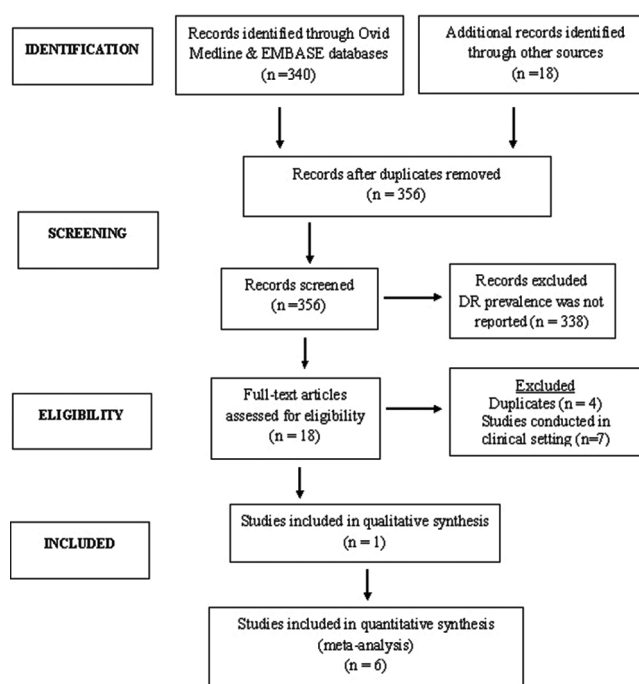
IDENTIFICATION

Records identified through Ovid Medline & EMBASE databases (n =340)

Additional records identified through other sources (n =18)

Records after duplicates removed (n = 356)

SCREENING

Records screened (n =356)

Records excluded DR prevalence was not reported (n = 338)

ELIGIBILITY

Full-text articles assessed for eligibility (n = 18)

Excluded
Duplicates (n = 4)
Studies conducted in clinical setting (n=7)

INCLUDED

Studies included in qualitative synthesis (n = 1)

Studies included in quantitative synthesis (meta-analysis) (n = 6)